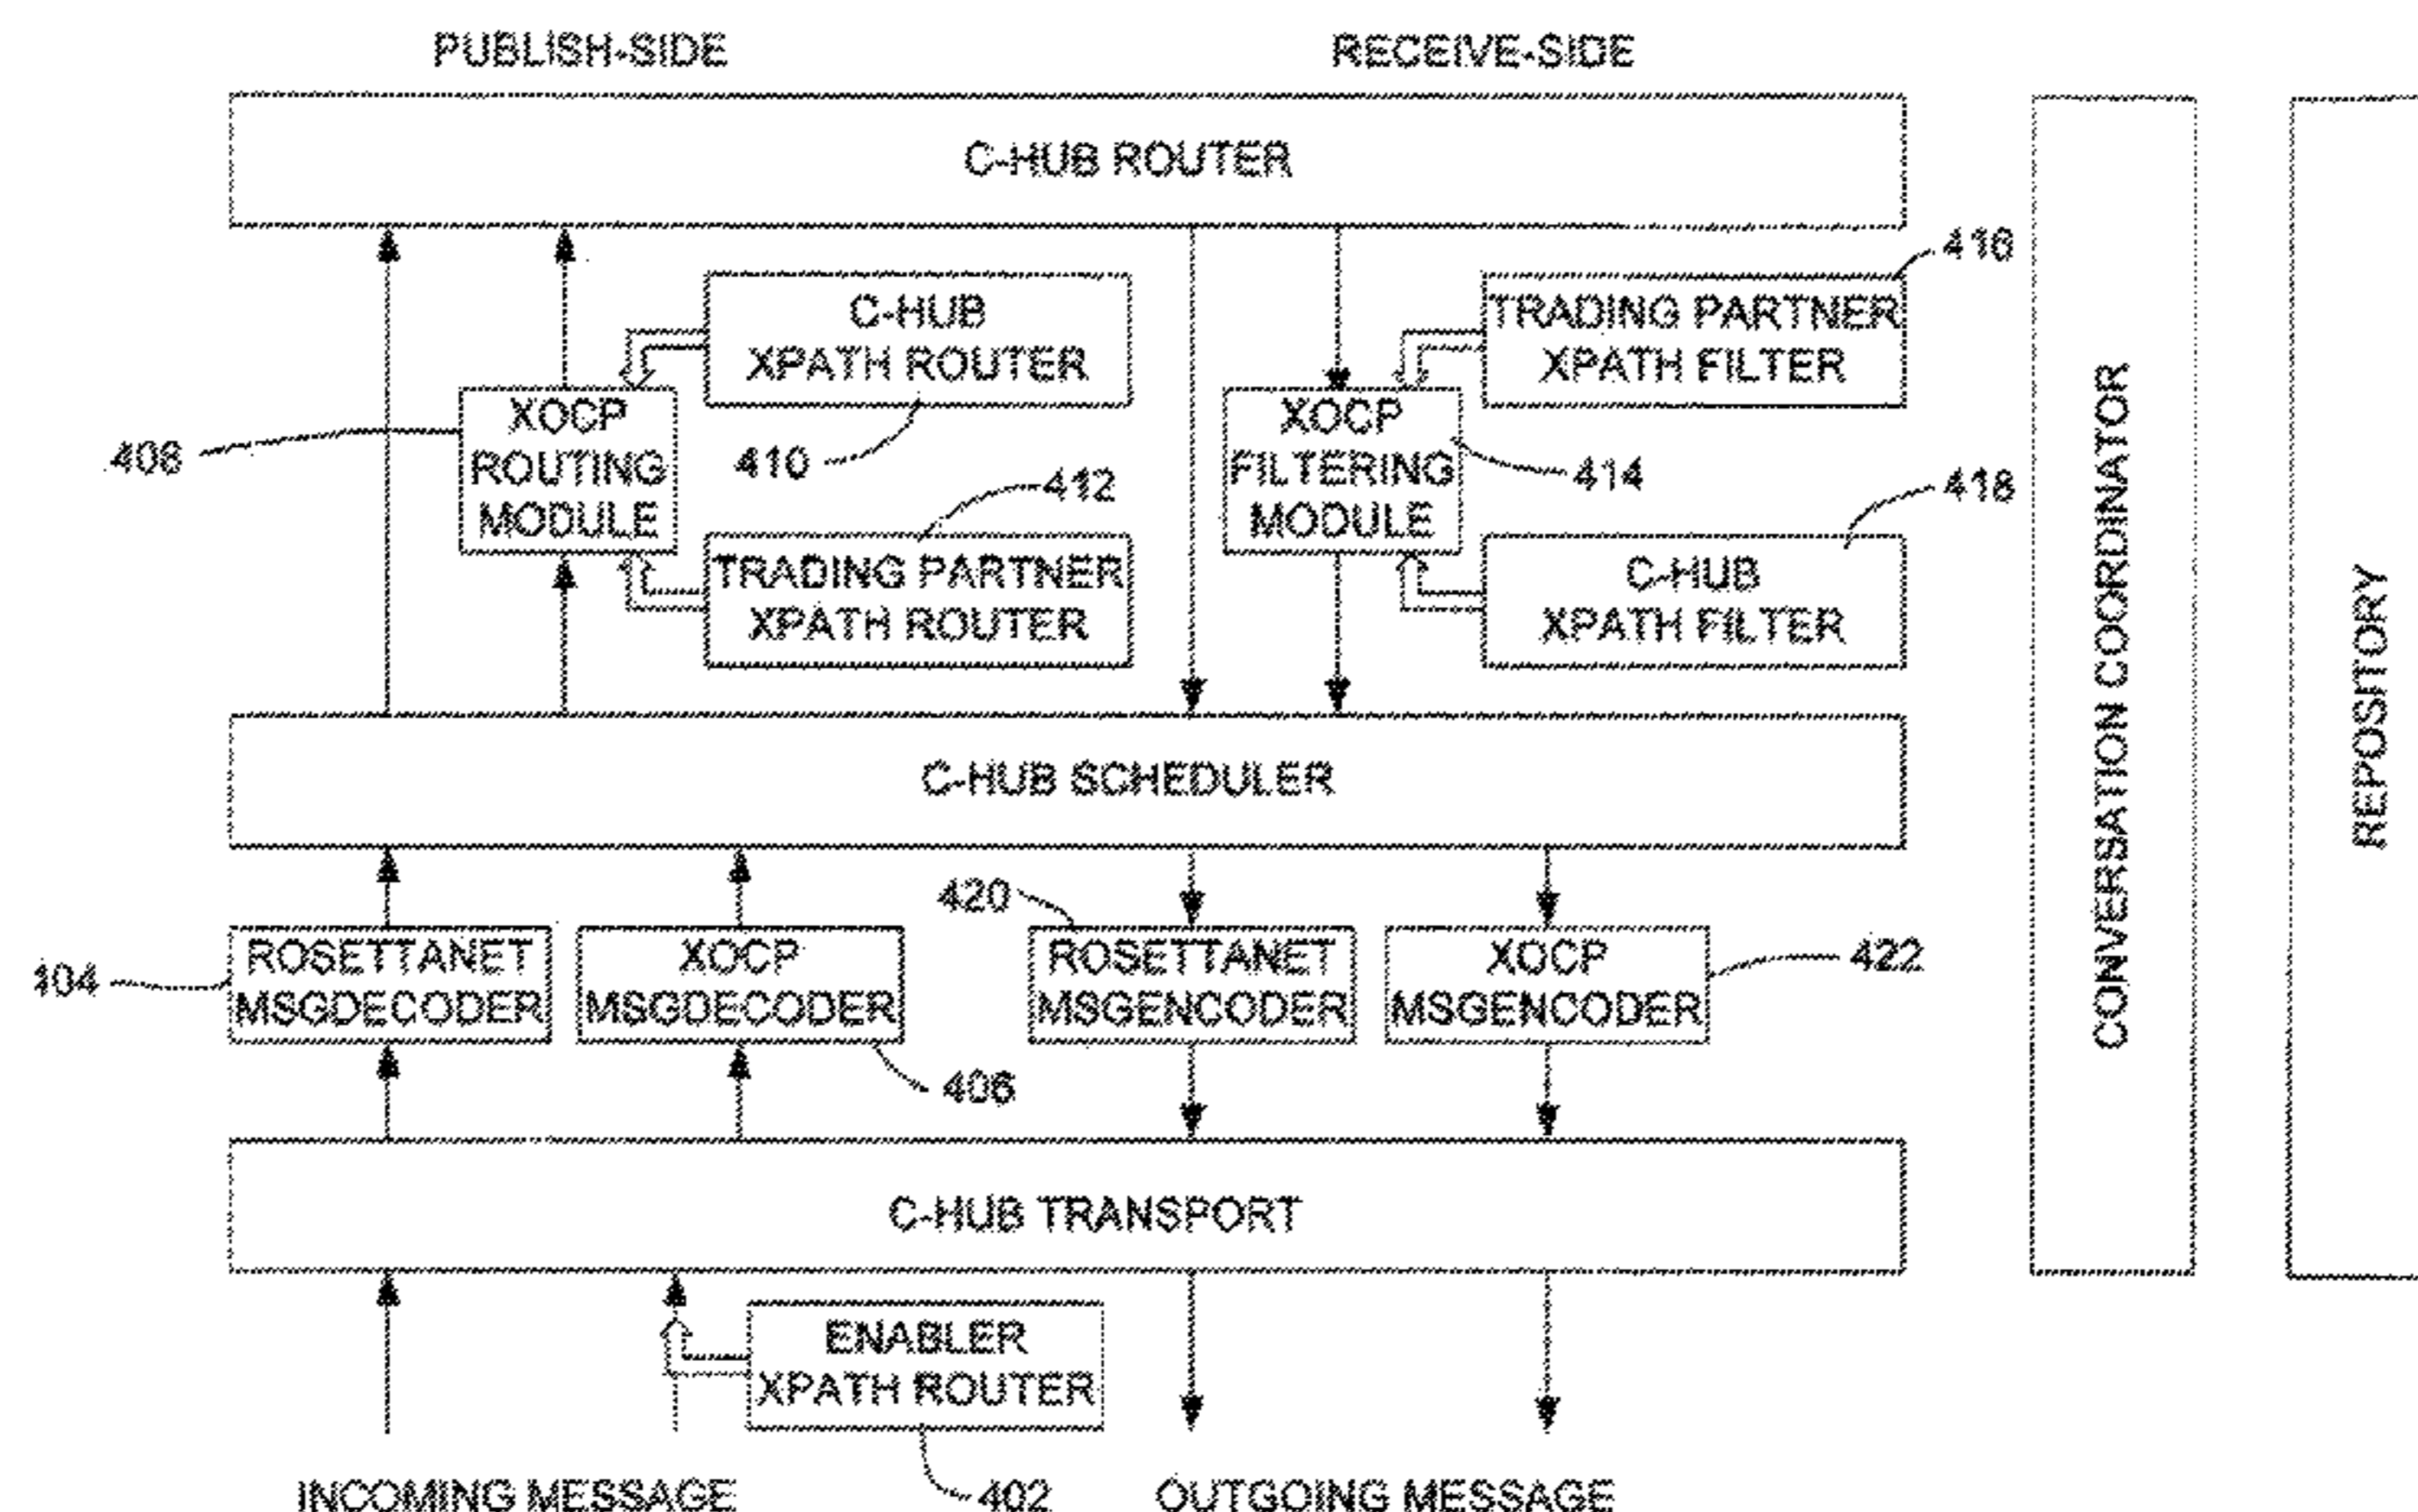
PUBLISH-SIDE

RECEIVE-SIDE

C-HUB ROUTER

416

C-HUB XPATH ROUTER

TRADING PARTNER XPATH FILTER

408

XOCP ROUTING MODULE

410

XOCP FILTERING MODULE

414

412

418

TRADING PARTNER XPATH ROUTER

C-HUB XPATH FILTER

CONVERSATION COORDINATOR

REPOSITORY

C-HUB SCHEDULER

420

404

ROSETTANET MSGDECODER

XOCP MSGDECODER

ROSETTANET MSGENCODER

XOCP MSGENCODER

422

406

C-HUB TRANSPORT

ENABLER XPATH ROUTER

INCOMING MESSAGE

402

OUTGOING MESSAGE